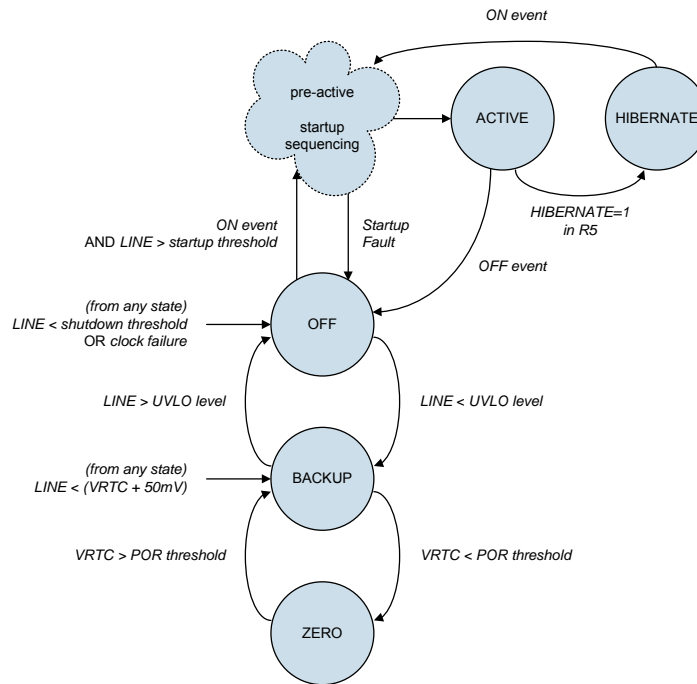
ON event

pre-active

startup sequencing

ACTIVE

HIBERNATE

HIBERNATE=1 in R5

ON event AND LINE > startup threshold

Startup Fault

OFF event

(from any state) LINE < shutdown threshold OR clock failure

OFF

LINE > UVLO level

LINE < UVLO level

(from any state) LINE < (VRTC + 50mV)

BACKUP

VRTC > POR threshold

VRTC < POR threshold

ZERO